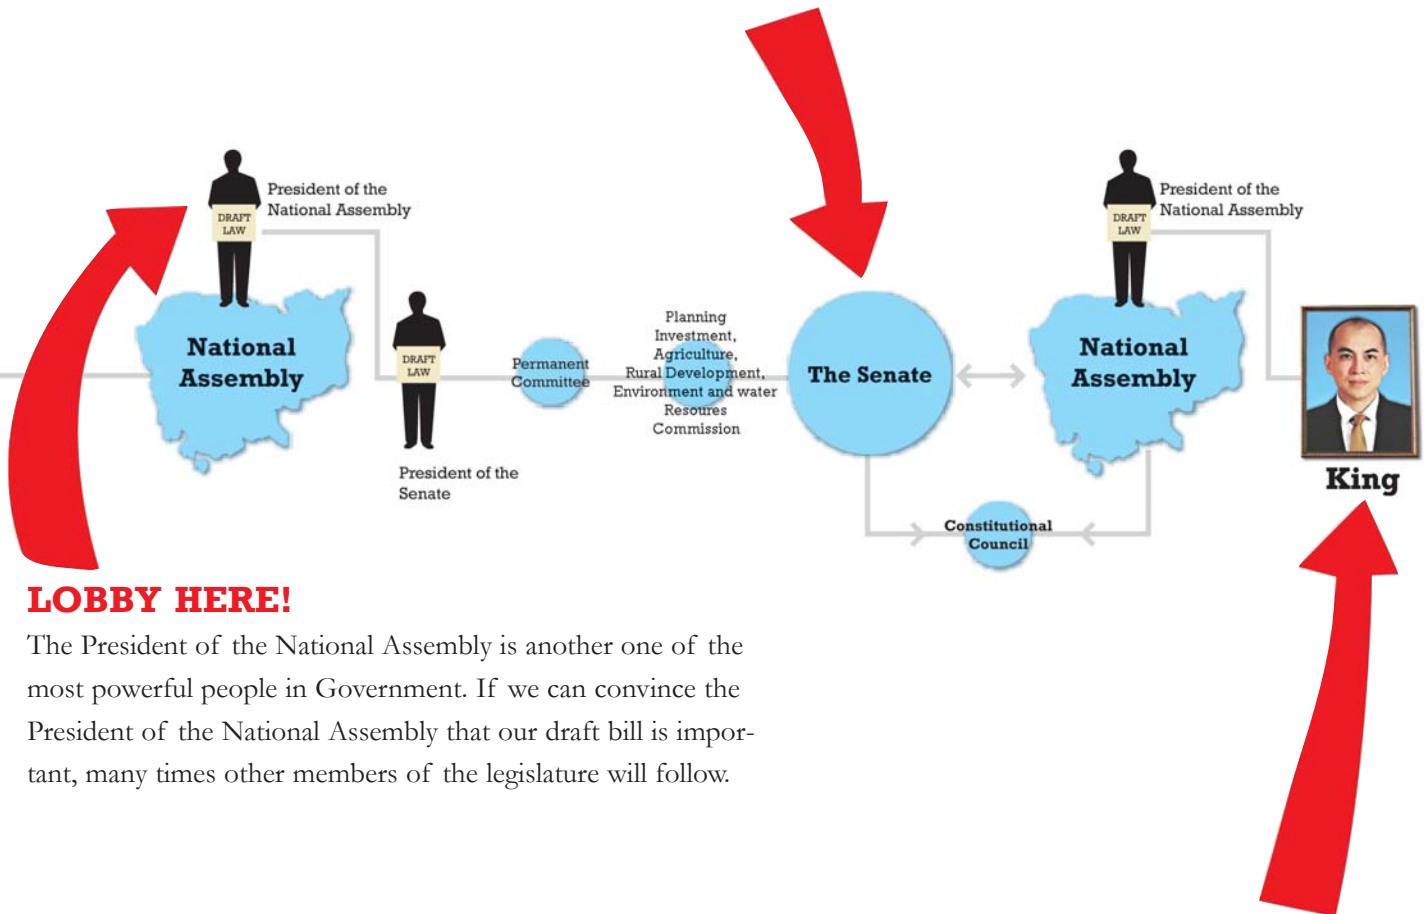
DRAFT LAW

President of the National Assembly

National Assembly

DRAFT LAW

President of the Senate

Permanent Committee

Planning Investment, Agriculture, Rural Development, Environment and water Resoures Commission

The Senate

DRAFT LAW

President of the National Assembly

National Assembly

King

Constitutional Council

LOBBY HERE!

The President of the National Assembly is another one of the most powerful people in Government. If we can convince the President of the National Assembly that our draft bill is important, many times other members of the legislature will follow.